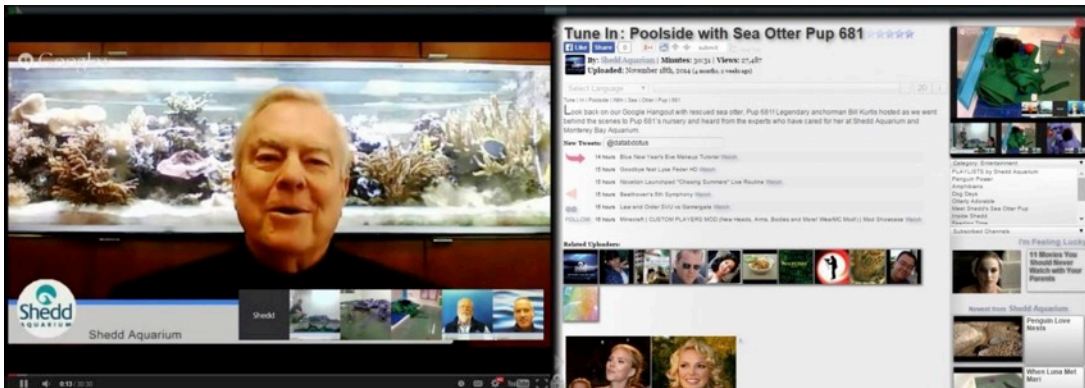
Google

Shedd AQUARIUM

Shedd Aquarium

Shedd

0:13 / 30:30

Tune In: Poolside with Sea Otter Pup 681

Like Share 0

By: Shedd Aquarium | Minutes: 30:31 | Views: 27,487
Uploaded: November 18th, 2014 (4 months, 1 week ago)

Select Language

Tune | In | Poolside | With | Sea | Otter | Pup | 681

Look back on our Google Hangout with rescued sea otter, Pup 681! Legendary anchorman Bill Kurtis hosted as we went behind the scenes to Pup 681's nursery and heard from the experts who have cared for her at Shedd Aquarium and Monterey Bay Aquarium.

New Tweets: @databdotus

14 hours Blue New Year's Eve Makeup Tutorial Watch
15 hours Goodbye Noel Luke Fedler HD Watch
15 hours Novelion Launchpad "Chasing Summers" Live Routine Watch
15 hours Beethoven's 5th Symphony Watch
15 hours Law and Order SVU vs Swingers Watch
FOLLOW 15 hours Minecraft | CUSTOM PLAYERS MOD (New Heads, Arms, Bodies and More! WearMC Mod!) | Mod Showcase Watch

Related Uploaders:

Category: Entertainment
PLAYLISTS by Shedd Aquarium
Penguin Power
Amphibians
Dog Days
Otterly Adorable
Meet Shedd's Sea Otter Pup
Inside Shedd

Subscribed Channels

I'm Feeling Lucky

11 Movies You Will Never Watch with Your Parents

Newest from Shedd Aquarium

Penguin Love Nests

When Luna Met Mari